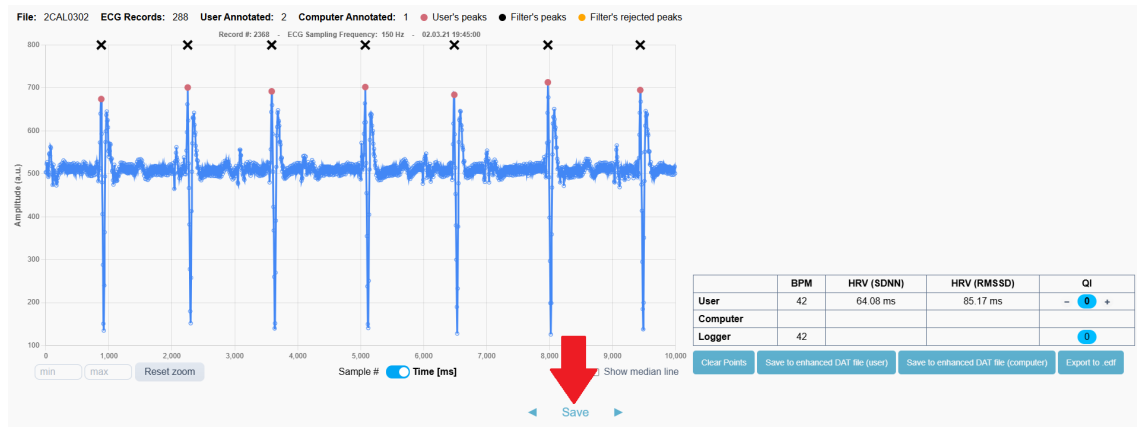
File: 2CAL0302 ECG Records: 288 User Annotated: 2 Computer Annotated: 1 User's peaks Filter's peaks Filter's rejected peaks

Record #: 2368 - ECG Sampling Frequency: 150 Hz - 02.03.21 19:45:00

800
700
600
500
400
300
200
100

Amplitude (a.u.)

0 1,000 2,000 3,000 4,000 5,000 6,000 7,000 8,000 9,000 10,000

min max Reset zoom

Sample # Time [ms]

Show median line

| | BPM | HRV (SDNN) | HRV (RMSSD) | QI |
|---|---|---|---|---|
| User | 42 | 64.08 ms | 85.17 ms | − 0 + |
| Computer | | | | |
| Logger | 42 | | | 0 |

Clear Points Save to enhanced DAT file (user) Save to enhanced DAT file (computer) Export to .edf

◄ Save ►